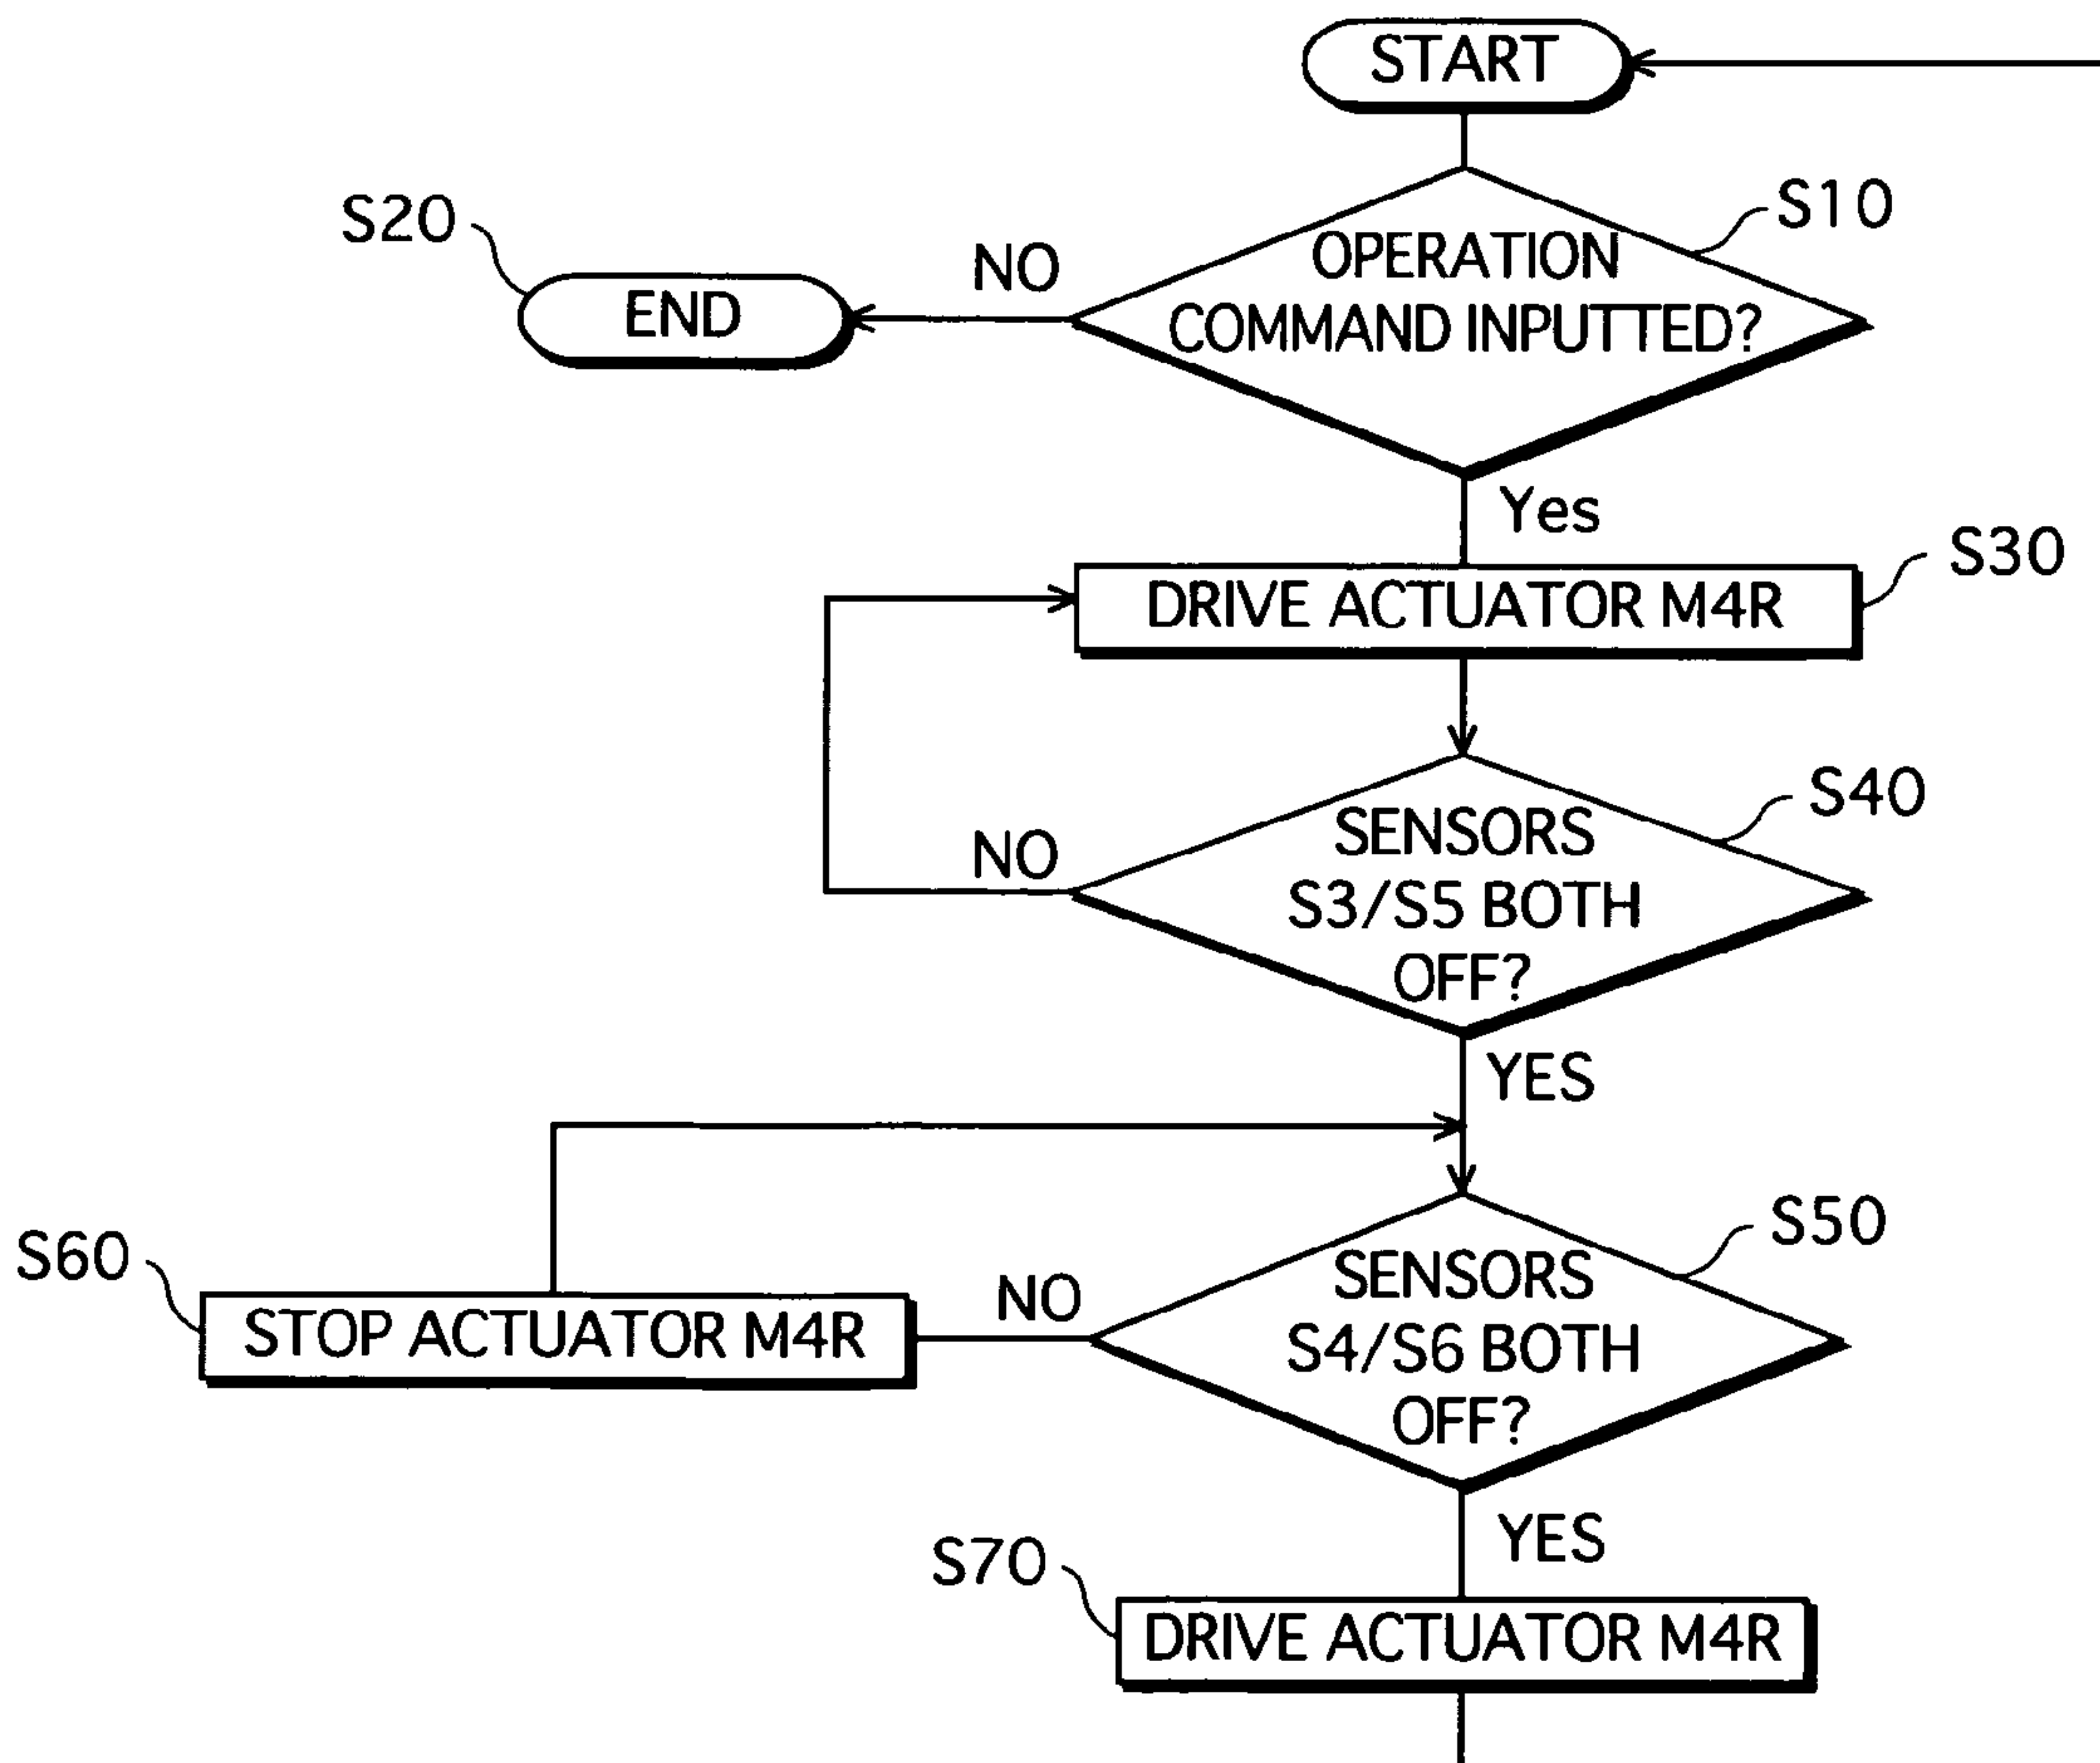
START

S10
OPERATION COMMAND INPUTTED?

NO

S20
END

Yes

DRIVE ACTUATOR M4R
S30

S40
SENSORS S3/S5 BOTH OFF?

NO

YES

S50
SENSORS S4/S6 BOTH OFF?

NO

S60
STOP ACTUATOR M4R

YES

S70
DRIVE ACTUATOR M4R